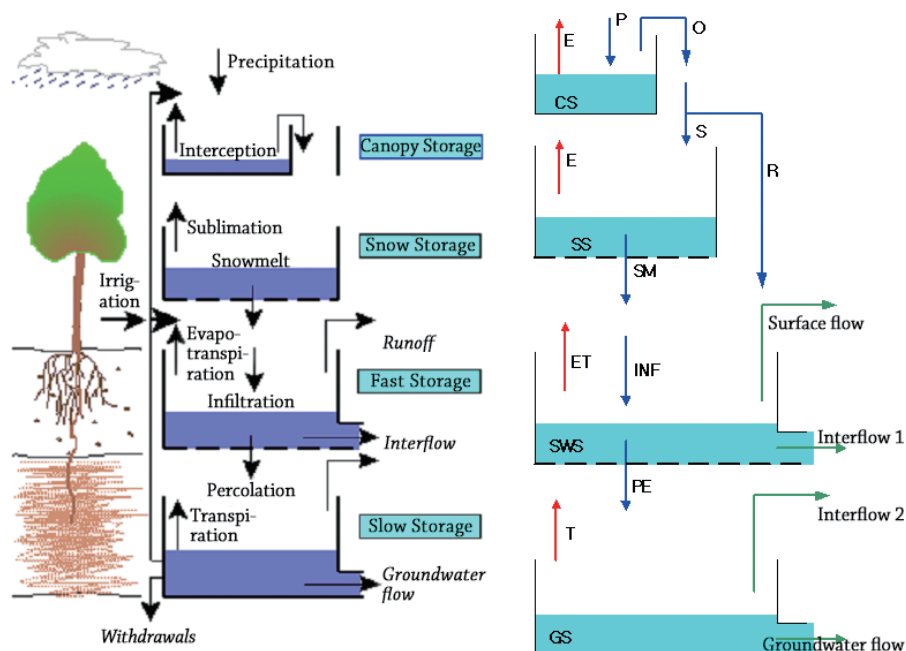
Precipitation

Interception

Canopy Storage

Sublimation

Snow Storage

Snowmelt

Irrigation

Evapotranspiration

Runoff

Fast Storage

Infiltration

Interflow

Percolation

Transpiration

Slow Storage

Groundwater flow

Withdrawals

E

P

O

CS

S

E

R

SS

SM

Surface flow

ET

INF

SWS

Interflow 1

PE

Interflow 2

T

GS

Groundwater flow